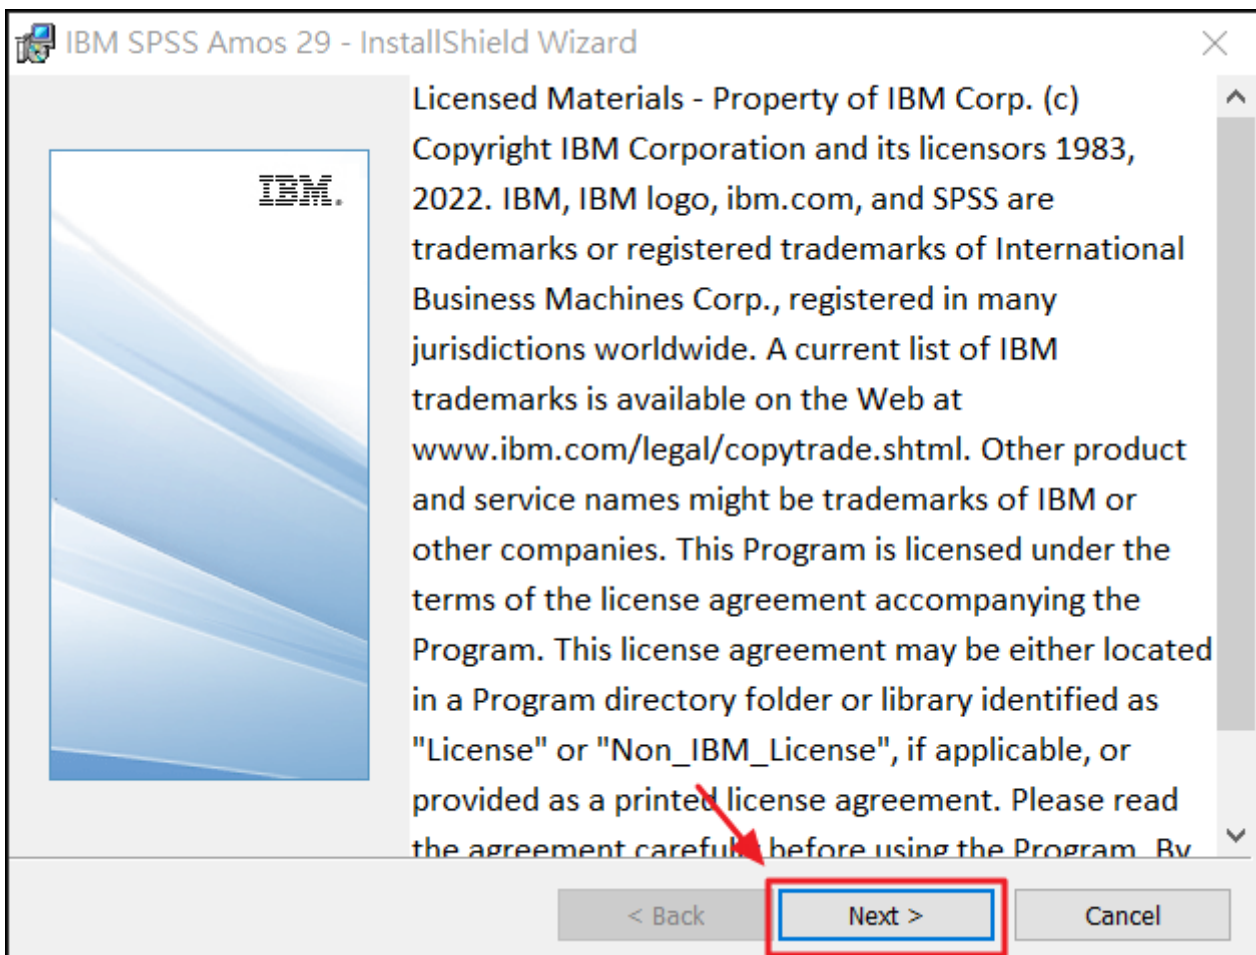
IBM SPSS Amos 29 - InstallShield Wizard

IBM.

Licensed Materials - Property of IBM Corp. (c) Copyright IBM Corporation and its licensors 1983, 2022. IBM, IBM logo, ibm.com, and SPSS are trademarks or registered trademarks of International Business Machines Corp., registered in many jurisdictions worldwide. A current list of IBM trademarks is available on the Web at www.ibm.com/legal/copytrade.shtml. Other product and service names might be trademarks of IBM or other companies. This Program is licensed under the terms of the license agreement accompanying the Program. This license agreement may be either located in a Program directory folder or library identified as "License" or "Non_IBM_License", if applicable, or provided as a printed license agreement. Please read the agreement carefully before using the Program. By

< Back
Next >
Cancel